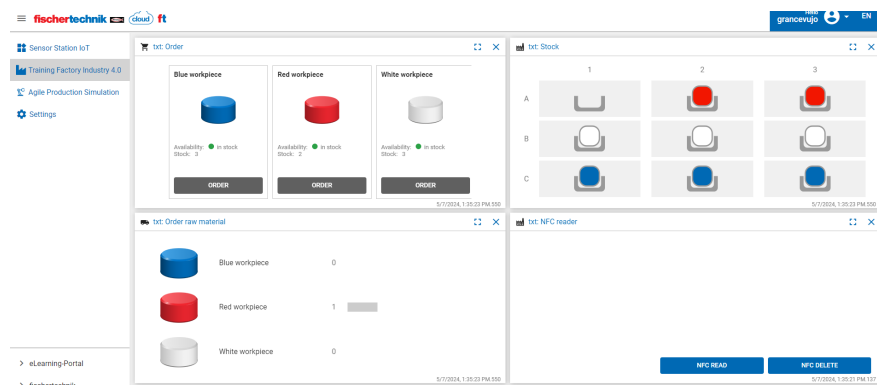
fischertechnik cloud ft

Hello grancevujo EN

Sensor Station IoT
Training Factory Industry 4.0
Agile Production Simulation
Settings

txt: Order

Blue workpiece
Availability: in stock
Stock: 3
ORDER

Red workpiece
Availability: in stock
Stock: 2
ORDER

White workpiece
Availability: in stock
Stock: 3
ORDER

5/7/2024, 1:35:23 PM:550

txt: Stock

| | 1 | 2 | 3 |
|---|---|---|---|
| A | | | |
| B | | | |
| C | | | |

5/7/2024, 1:35:23 PM:550

txt: Order raw material

Blue workpiece 0
Red workpiece 1
White workpiece 0

5/7/2024, 1:35:23 PM:550

txt: NFC reader

NFC READ
NFC DELETE

5/7/2024, 1:35:21 PM:137

eLearning-Portal
fischertechnik